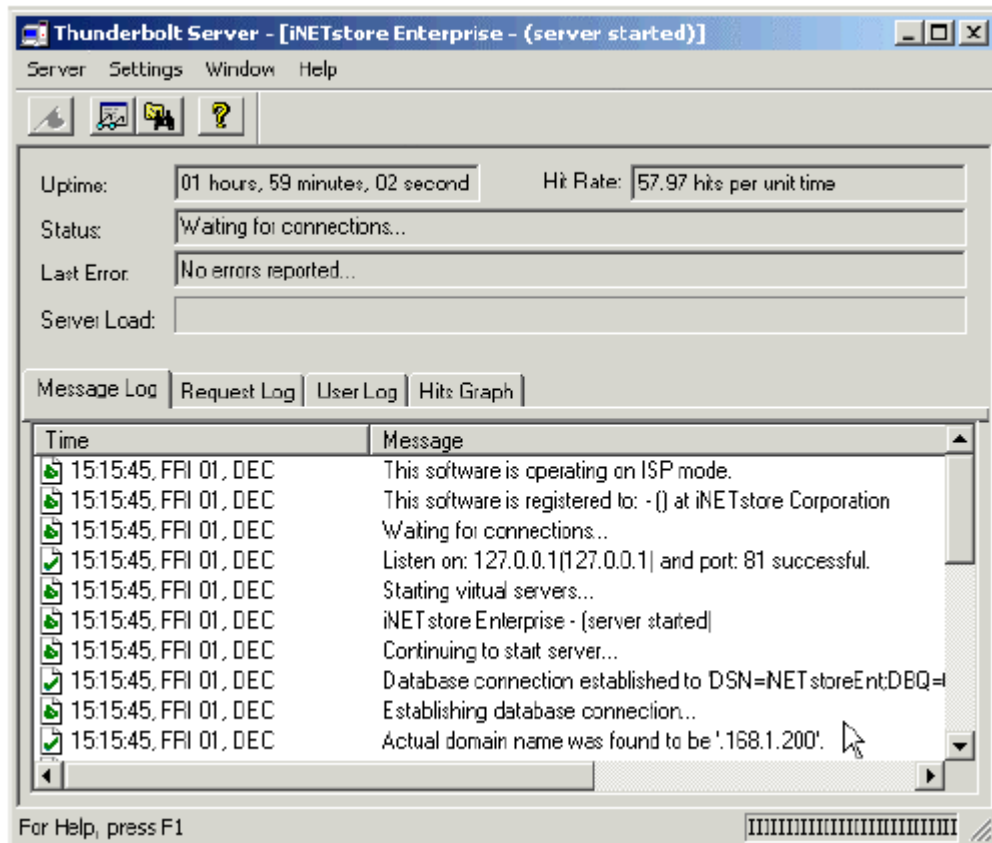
Thunderbolt Server - [iNETstore Enterprise - (server started)]

Server Settings Window Help

Uptime: 01 hours, 59 minutes, 02 second

Hit Rate: 57.97 hits per unit time

Status: Waiting for connections...

Last Error: No errors reported...

Server Load:

Message Log | Request Log | User Log | Hits Graph

| Time | Message |
|---|---|
| 15:15:45, FRI 01, DEC | This software is operating on ISP mode. |
| 15:15:45, FRI 01, DEC | This software is registered to: - () at iNETstore Corporation |
| 15:15:45, FRI 01, DEC | Waiting for connections... |
| 15:15:45, FRI 01, DEC | Listen on: 127.0.0.1(127.0.0.1| and port: 81 successful. |
| 15:15:45, FRI 01, DEC | Starting virtual servers... |
| 15:15:45, FRI 01, DEC | iNETstore Enterprise - (server started| |
| 15:15:45, FRI 01, DEC | Continuing to start server... |
| 15:15:45, FRI 01, DEC | Database connection established to 'DSN=iNETstoreEnt;DBQ=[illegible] |
| 15:15:45, FRI 01, DEC | Establishing database connection... |
| 15:15:45, FRI 01, DEC | Actual domain name was found to be '.168.1.200'. |

For Help, press F1